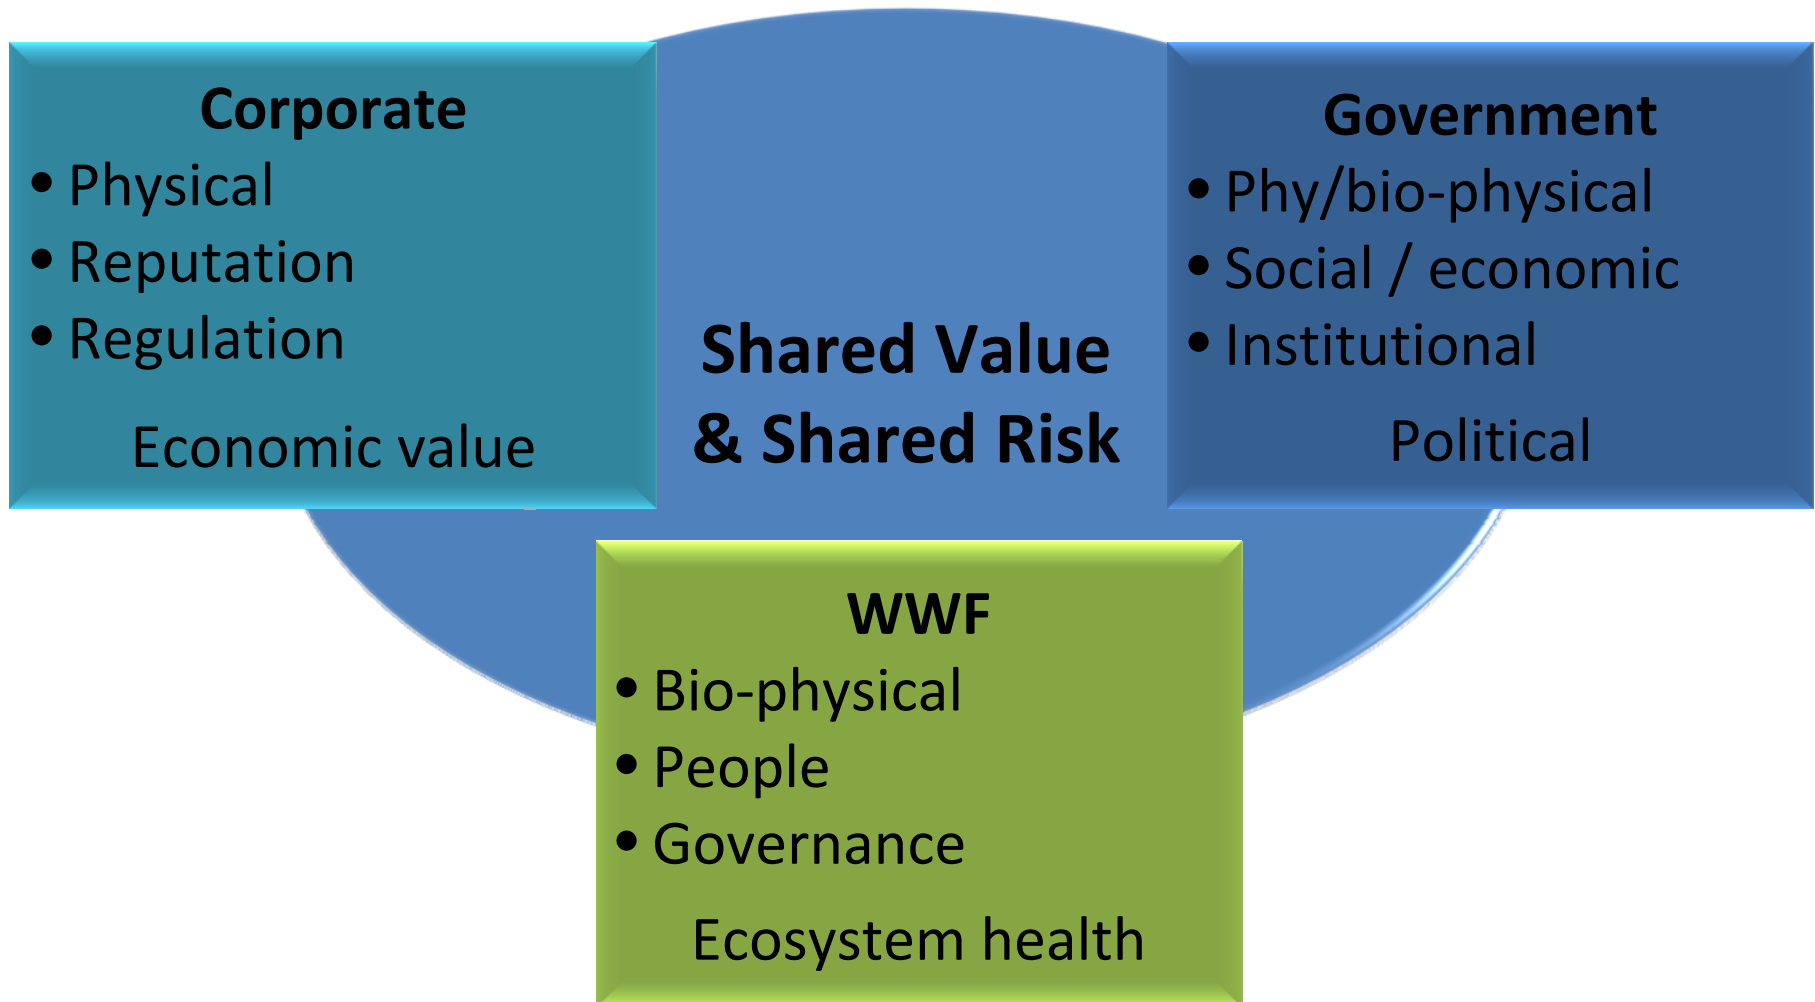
Corporate
• Physical
• Reputation
• Regulation
Economic value

Shared Value & Shared Risk

Government
• Phy/bio-physical
• Social / economic
• Institutional
Political

WWF
• Bio-physical
• People
• Governance
Ecosystem health